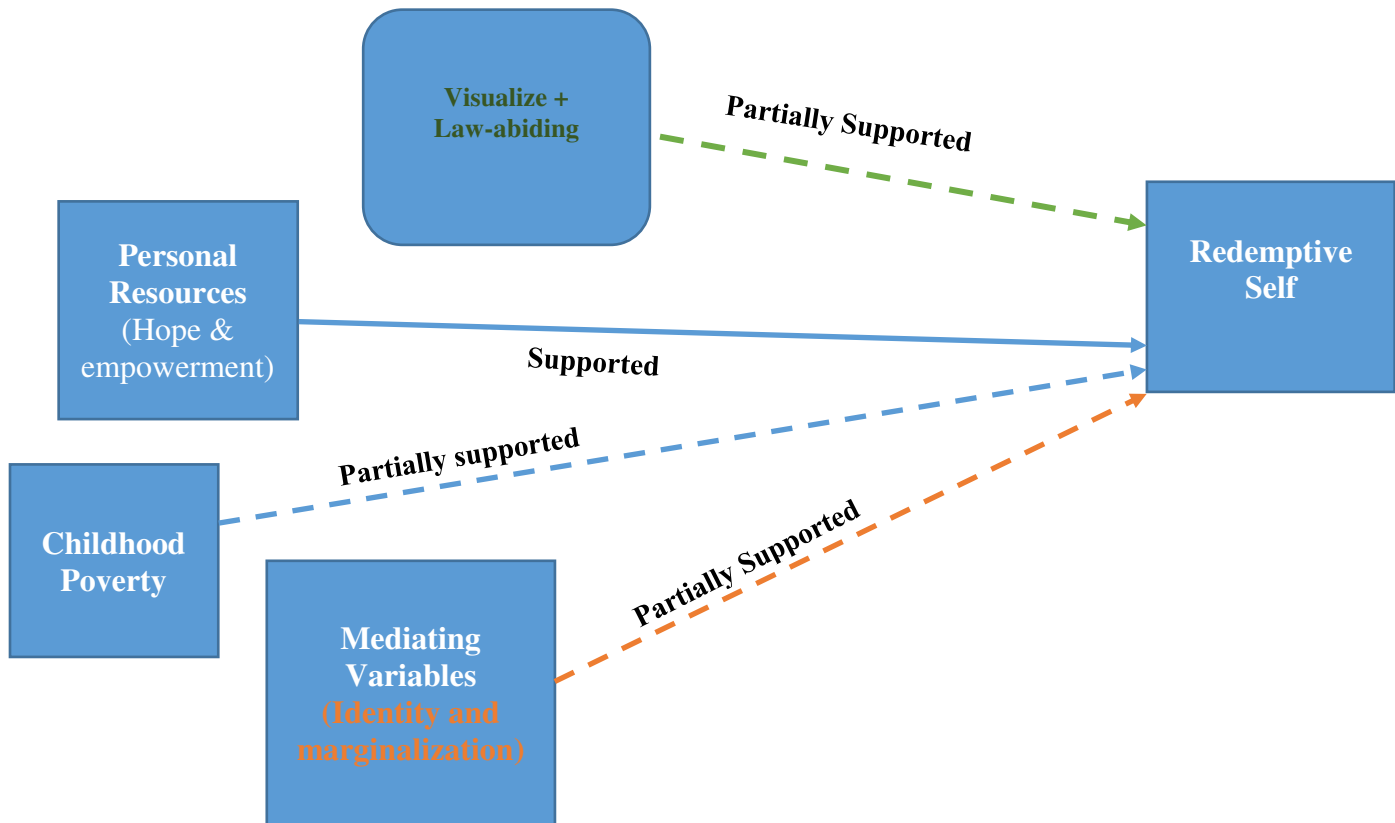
Visualize + Law-abiding

Partially Supported

Personal Resources (Hope & empowerment)

Redemptive Self

Supported

Partially supported

Childhood Poverty

Partially Supported

Mediating Variables (Identity and marginalization)